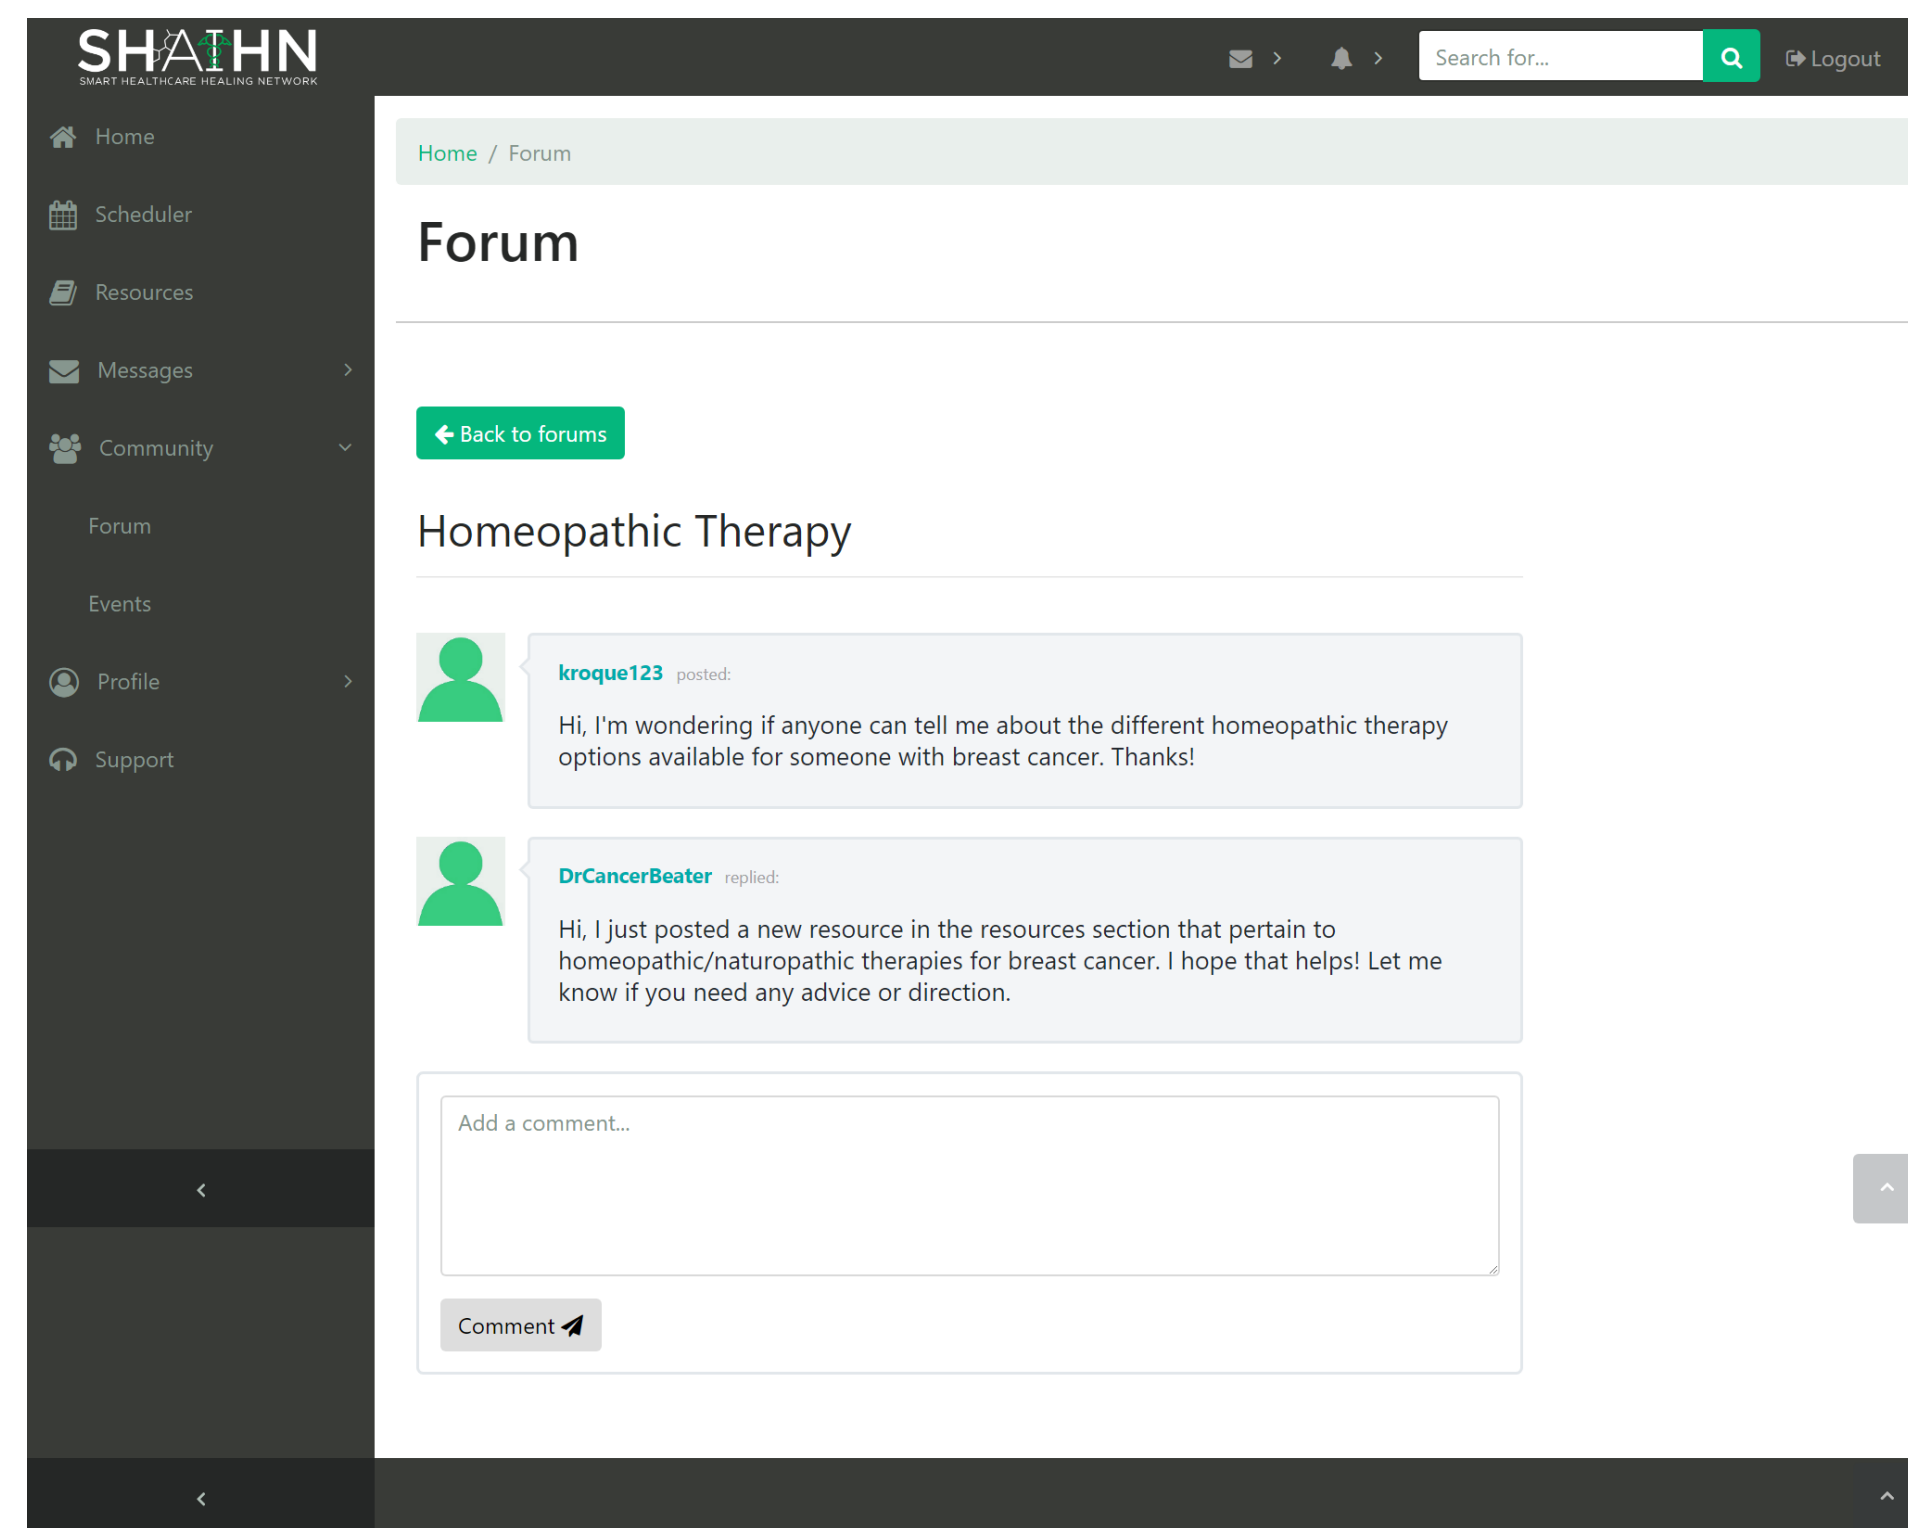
SHAIHN
SMART HEALTHCARE HEALING NETWORK

Search for...

Logout

Home

Scheduler

Resources

Messages

Community

Forum

Events

Profile

Support

Home / Forum

Forum

Back to forums

Homeopathic Therapy

kroque123 posted:

Hi, I'm wondering if anyone can tell me about the different homeopathic therapy options available for someone with breast cancer. Thanks!

DrCancerBeater replied:

Hi, I just posted a new resource in the resources section that pertain to homeopathic/naturopathic therapies for breast cancer. I hope that helps! Let me know if you need any advice or direction.

Add a comment...

Comment